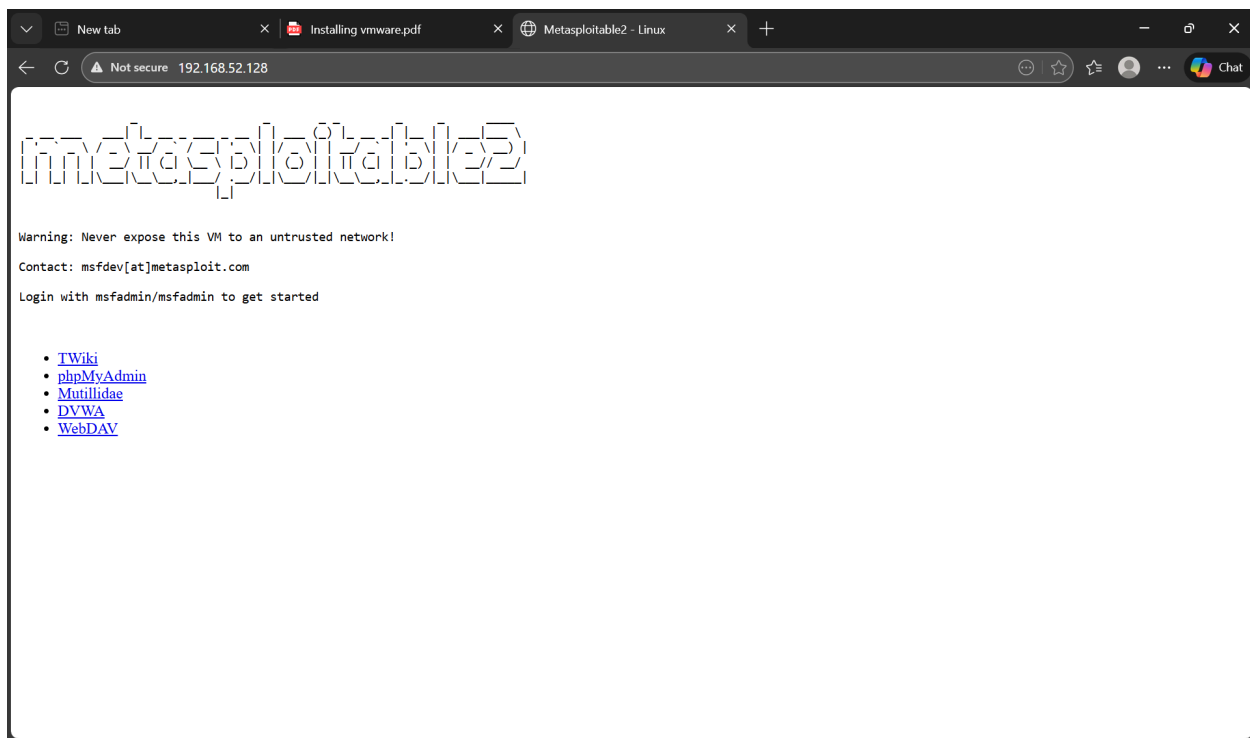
New tab
Installing vmware.pdf
Metasploitable2 - Linux
Not secure 192.168.52.128
Chat

metasploitable2

Warning: Never expose this VM to an untrusted network!

Contact: msfdev[at]metasploit.com

Login with msfadmin/msfadmin to get started

- TWiki
- phpMyAdmin
- Mutillidae
- DVWA
- WebDAV